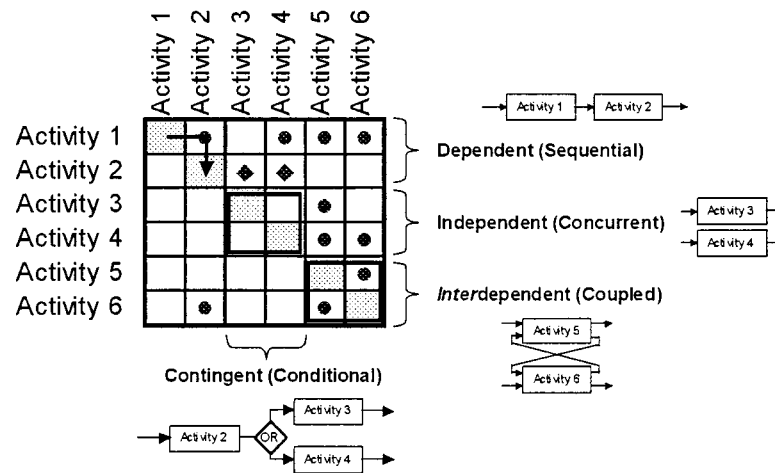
| | Activity 1 | Activity 2 | Activity 3 | Activity 4 | Activity 5 | Activity 6 |
|---|---|---|---|---|---|---|
| Activity 1 | | ● | | ● | ● | ● |
| Activity 2 | | | ◆ | ◆ | | |
| Activity 3 | | | | | ● | |
| Activity 4 | | | | | ● | ● |
| Activity 5 | | | | | | ● |
| Activity 6 | | ● | | | ● | |

Activity 1 Activity 2

Dependent (Sequential)

Independent (Concurrent)

Activity 3

Activity 4

Interdependent (Coupled)

Activity 5

Activity 6

Contingent (Conditional)

Activity 2 OR Activity 3 Activity 4